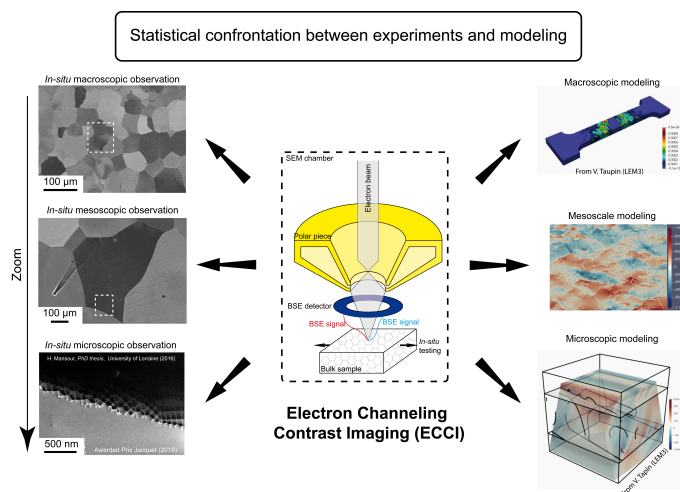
Statistical confrontation between experiments and modeling

*In-situ* macroscopic observation

100 µm

*In-situ* mesoscopic observation

100 µm

Zoom

*In-situ* microscopic observation

H. Mansour, PhD thesis, University of Lorraine (2016)

500 nm

Awarded Prix Jacquet (2016)

SEM chamber

Electron beam

Polar piece

BSE detector

BSE signal

BSE signal

*In-situ* testing

Bulk sample

Electron Channeling Contrast Imaging (ECCI)

Macroscopic modeling

From V. Taupin (LEM3)

Mesoscale modeling

Microscopic modeling

From V. Taupin (LEM3)